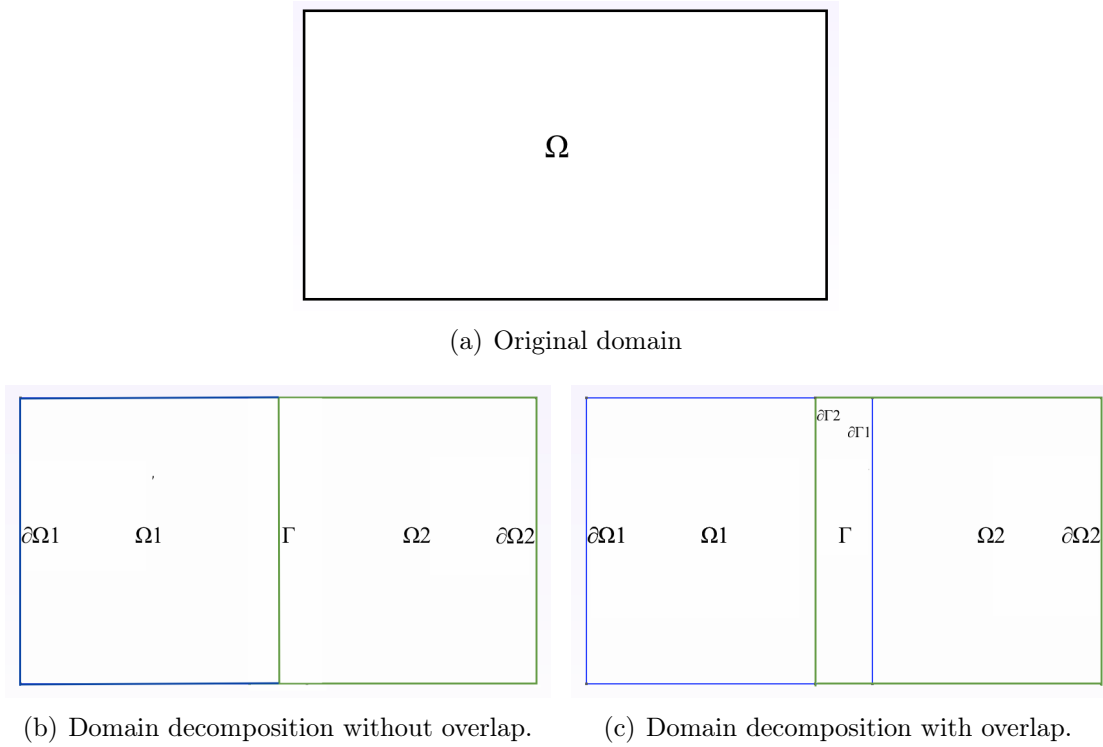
$\Omega$

(a) Original domain

$\partial\Omega1$ $\Omega1$ $\Gamma$ $\Omega2$ $\partial\Omega2$

(b) Domain decomposition without overlap.

$\partial\Gamma2$ $\partial\Gamma1$

$\partial\Omega1$ $\Omega1$ $\Gamma$ $\Omega2$ $\partial\Omega2$

(c) Domain decomposition with overlap.